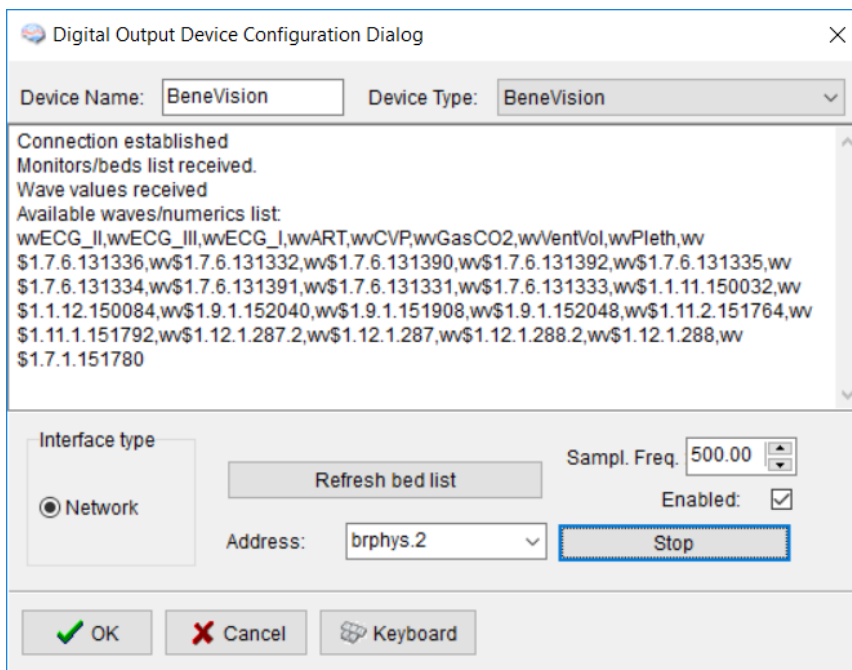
Digital Output Device Configuration Dialog

Device Name: BeneVision Device Type: BeneVision

Connection established
Monitors/beds list received.
Wave values received
Available waves/numerics list:
wvECG_II,wvECG_III,wvECG_I,wvART,wvCVP,wvGasCO2,wvVentVol,wvPleth,wv$1.7.6.131336,wv$1.7.6.131332,wv$1.7.6.131390,wv$1.7.6.131392,wv$1.7.6.131335,wv$1.7.6.131334,wv$1.7.6.131391,wv$1.7.6.131331,wv$1.7.6.131333,wv$1.1.11.150032,wv$1.1.12.150084,wv$1.9.1.152040,wv$1.9.1.151908,wv$1.9.1.152048,wv$1.11.2.151764,wv$1.11.1.151792,wv$1.12.1.287.2,wv$1.12.1.287,wv$1.12.1.288.2,wv$1.12.1.288,wv$1.7.1.151780

Interface type
Network

Refresh bed list

Sampl. Freq. 500.00

Enabled:

Address: brphys.2

Stop

OK Cancel Keyboard